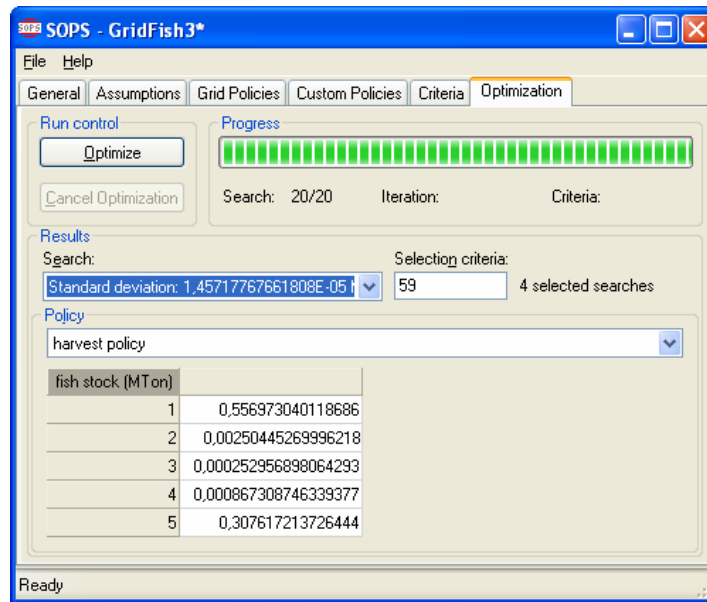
SOPS SOPS - GridFish3*

File Help

General | Assumptions | Grid Policies | Custom Policies | Criteria | Optimization

Run control

Optimize

Cancel Optimization

Progress

Search: 20/20 Iteration: Criteria:

Results

Search:

Standard deviation: 1,45717767661808E-05 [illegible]

Selection criteria:

59

4 selected searches

Policy

harvest policy

| fish stock (MTon) | |
|---|---|
| 1 | 0,556973040118686 |
| 2 | 0,00250445269996218 |
| 3 | 0,000252956898064293 |
| 4 | 0,000867308746339377 |
| 5 | 0,307617213726444 |

Ready